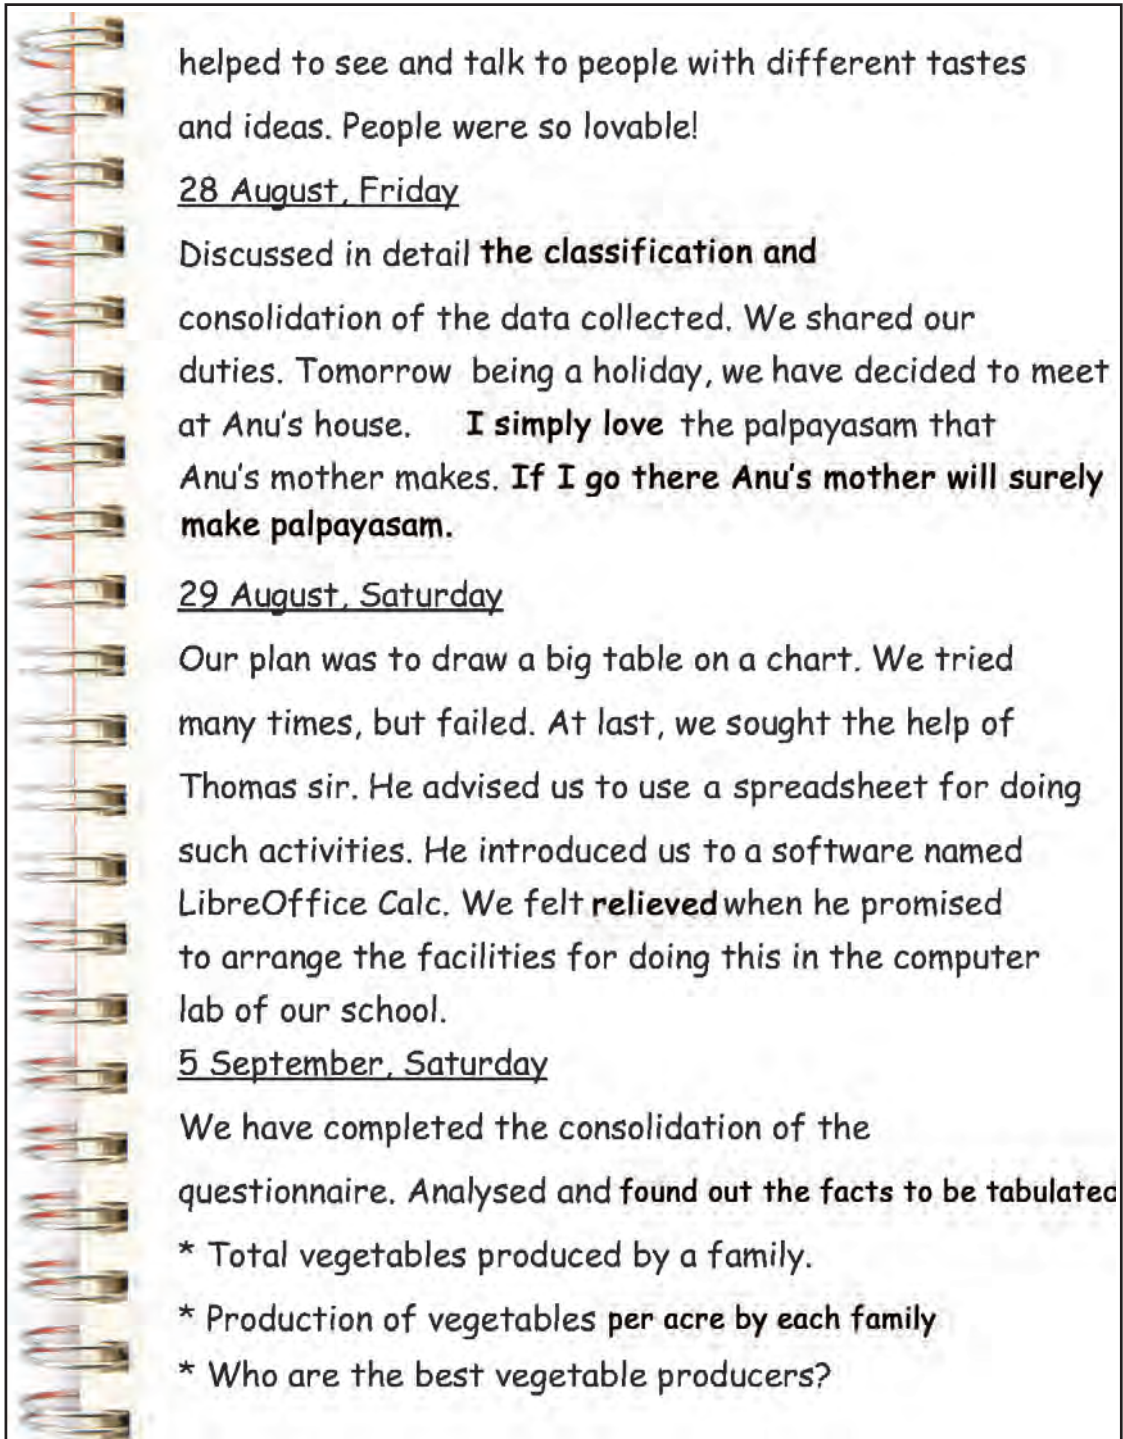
helped to see and talk to people with different tastes and ideas. People were so lovable!

28 August, Friday

Discussed in detail the classification and consolidation of the data collected. We shared our duties. Tomorrow being a holiday, we have decided to meet at Anu's house. I simply love the palpayasam that Anu's mother makes. If I go there Anu's mother will surely make palpayasam.

29 August, Saturday

Our plan was to draw a big table on a chart. We tried many times, but failed. At last, we sought the help of Thomas sir. He advised us to use a spreadsheet for doing such activities. He introduced us to a software named LibreOffice Calc. We felt relieved when he promised to arrange the facilities for doing this in the computer lab of our school.

5 September, Saturday

We have completed the consolidation of the questionnaire. Analysed and found out the facts to be tabulatec

* Total vegetables produced by a family.

* Production of vegetables per acre by each family

* Who are the best vegetable producers?